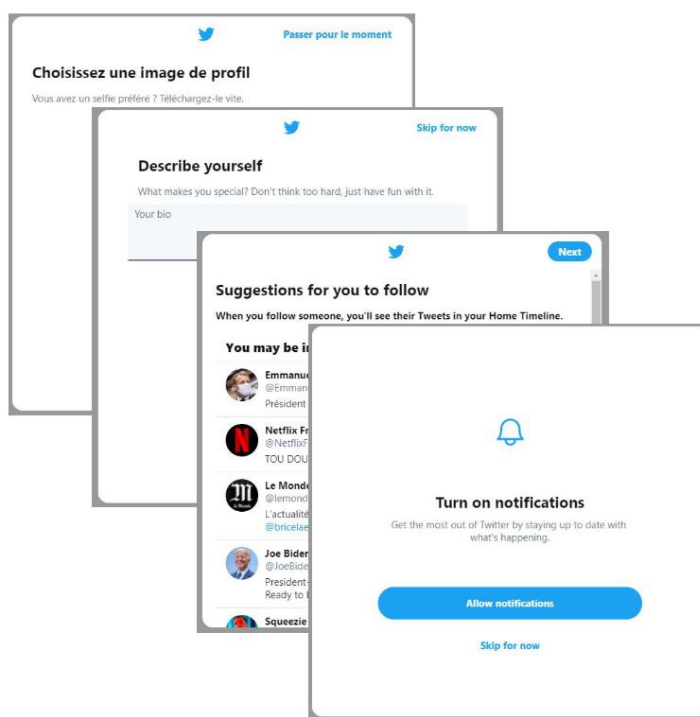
Passer pour le moment

Choisissez une image de profil

Vous avez un selfie préféré ? Téléchargez-le vite.

Skip for now

Describe yourself

What makes you special? Don't think too hard, just have fun with it.

Your bio

Next

Suggestions for you to follow

When you follow someone, you'll see their Tweets in your Home Timeline.

You may be i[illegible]

Emmanu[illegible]
@Emman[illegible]
Président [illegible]

Netflix Fr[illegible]
@NetflixF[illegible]
TOU DOU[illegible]

Le Monde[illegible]
@lemond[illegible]
L'actualité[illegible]
@bricelae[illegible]

Joe Biden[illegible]
@JoeBide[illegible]
President-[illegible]
Ready to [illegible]

Squeezie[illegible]

Turn on notifications

Get the most out of Twitter by staying up to date with what's happening.

Allow notifications

Skip for now